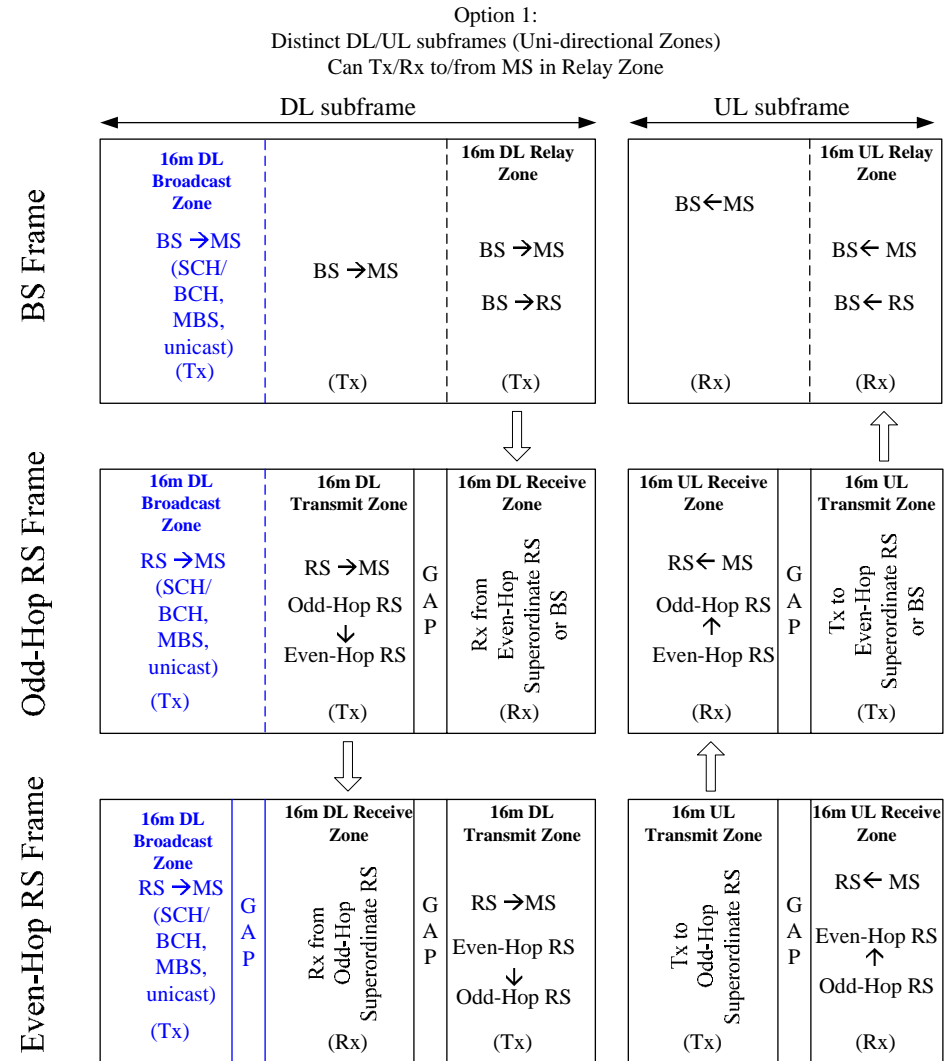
Option 1:
Distinct DL/UL subframes (Uni-directional Zones)
Can Tx/Rx to/from MS in Relay Zone

DL subframe

UL subframe

BS Frame

16m DL Broadcast Zone
BS →MS (SCH/ BCH, MBS, unicast)
(Tx)

BS →MS
(Tx)

16m DL Relay Zone
BS →MS
BS →RS
(Tx)

BS←MS
(Rx)

16m UL Relay Zone
BS← MS
BS← RS
(Rx)

Odd-Hop RS Frame

16m DL Broadcast Zone
RS →MS (SCH/ BCH, MBS, unicast)
(Tx)

16m DL Transmit Zone
RS →MS
Odd-Hop RS
↓
Even-Hop RS
(Tx)

GAP

16m DL Receive Zone
Rx from Even-Hop Superordinate RS or BS
(Rx)

16m UL Receive Zone
RS← MS
Odd-Hop RS
↑
Even-Hop RS
(Rx)

GAP

16m UL Transmit Zone
Tx to Even-Hop Superordinate RS or BS
(Tx)

Even-Hop RS Frame

16m DL Broadcast Zone
RS →MS (SCH/ BCH, MBS, unicast)
(Tx)

GAP

16m DL Receive Zone
Rx from Odd-Hop Superordinate RS
(Rx)

GAP

16m DL Transmit Zone
RS →MS
Even-Hop RS
↓
Odd-Hop RS
(Tx)

16m UL Transmit Zone
Tx to Odd-Hop Superordinate RS
(Tx)

GAP

16m UL Receive Zone
RS← MS
Even-Hop RS
↑
Odd-Hop RS
(Rx)